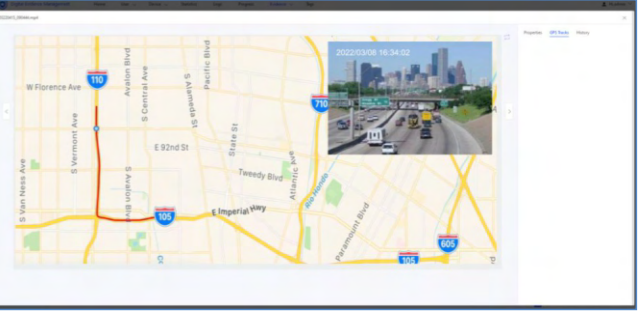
110
W Florence Ave
Avalon Blvd
S Central Ave
S Alameda St
Pacific Blvd
2022/03/08 16:34:02
710
S Vermont Ave
E 92nd St
State St
Atlantic Ave
Tweedy Blvd
S Van Ness Ave
S Avalon Blvd
105
E Imperial Hwy
Paramount Blvd
605
105
Properties
GPS Track
History